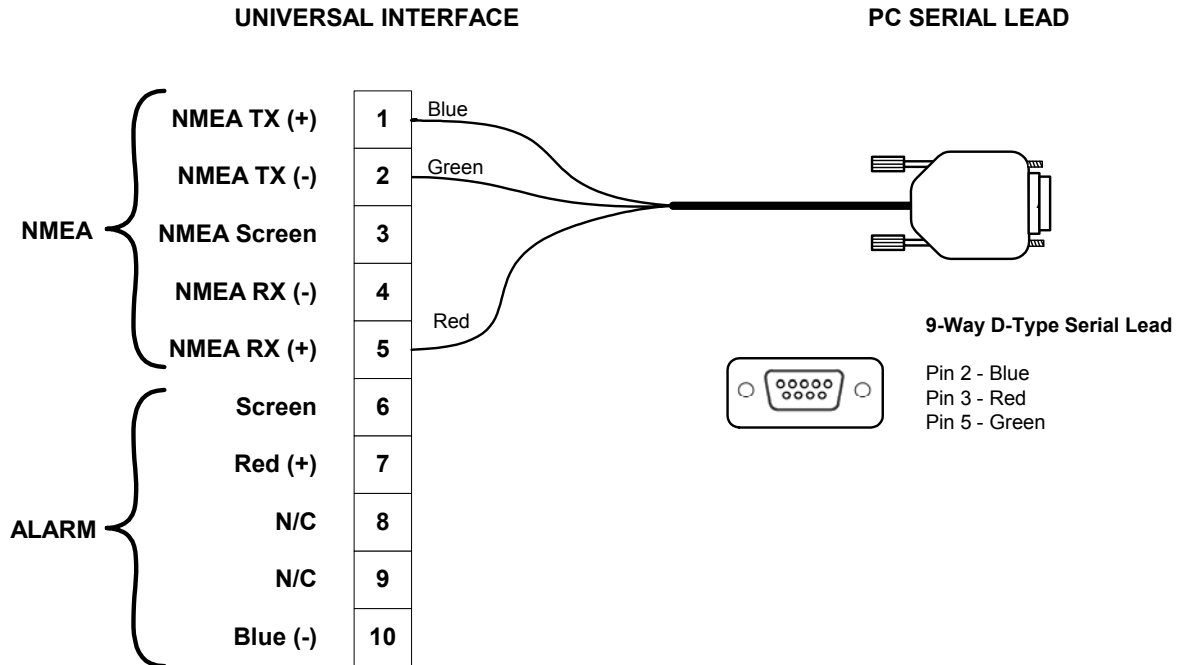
UNIVERSAL INTERFACE

PC SERIAL LEAD

NMEA

NMEA TX (+) 1
NMEA TX (-) 2
NMEA Screen 3
NMEA RX (-) 4
NMEA RX (+) 5

ALARM

Screen 6
Red (+) 7
N/C 8
N/C 9
Blue (-) 10

Blue
Green
Red

9-Way D-Type Serial Lead

Pin 2 - Blue
Pin 3 - Red
Pin 5 - Green